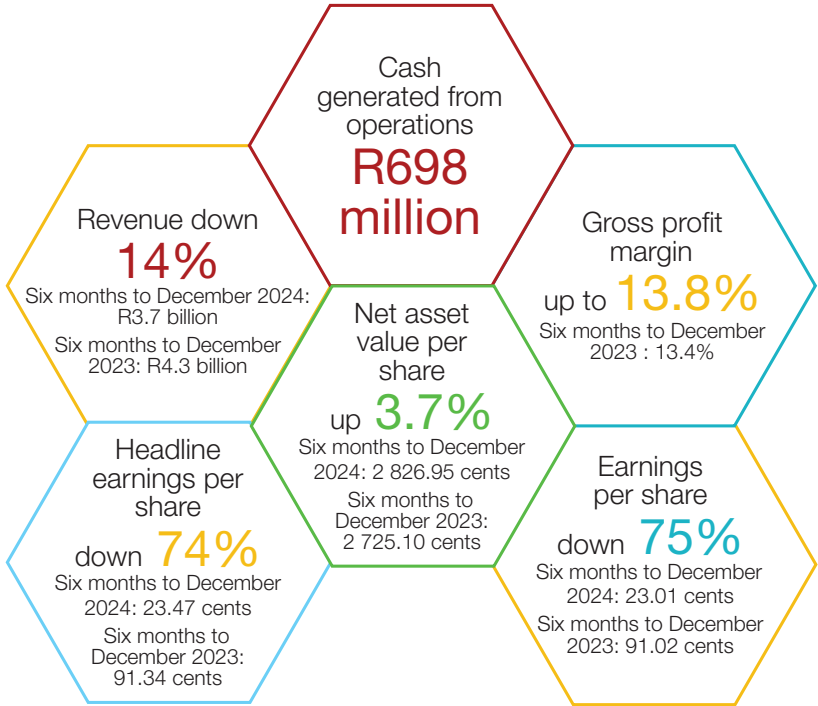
Cash generated from operations
R698 million

Revenue down
14%
Six months to December 2024: R3.7 billion
Six months to December 2023: R4.3 billion

Gross profit margin
up to 13.8%
Six months to December 2023 : 13.4%

Net asset value per share
up 3.7%
Six months to December 2024: 2 826.95 cents
Six months to December 2023: 2 725.10 cents

Headline earnings per share
down 74%
Six months to December 2024: 23.47 cents
Six months to December 2023: 91.34 cents

Earnings per share
down 75%
Six months to December 2024: 23.01 cents
Six months to December 2023: 91.02 cents